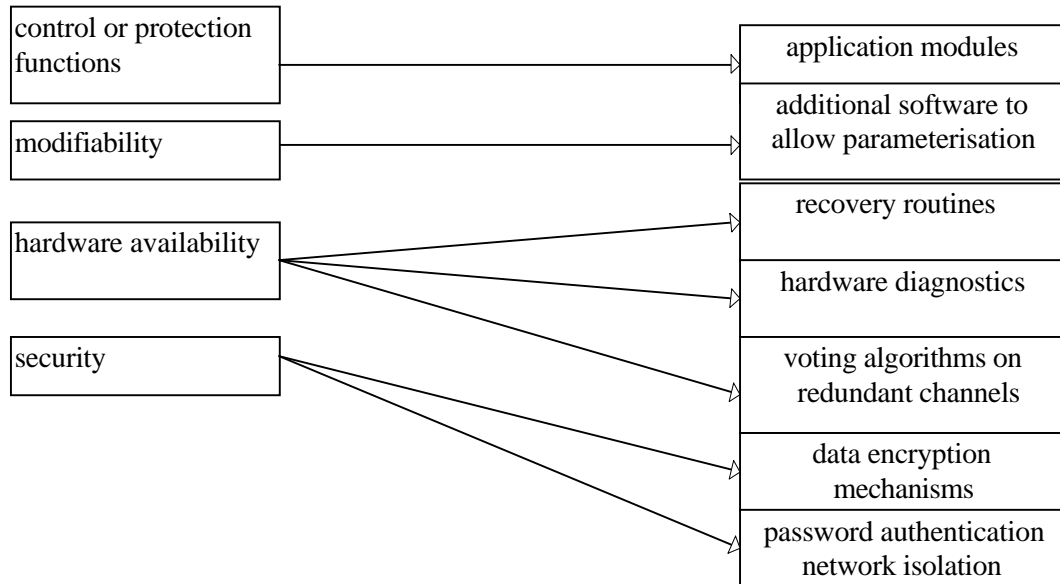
control or protection functions

modifiability

hardware availability

security

application modules

additional software to allow parameterisation

recovery routines

hardware diagnostics

voting algorithms on redundant channels

data encryption mechanisms

password authentication network isolation